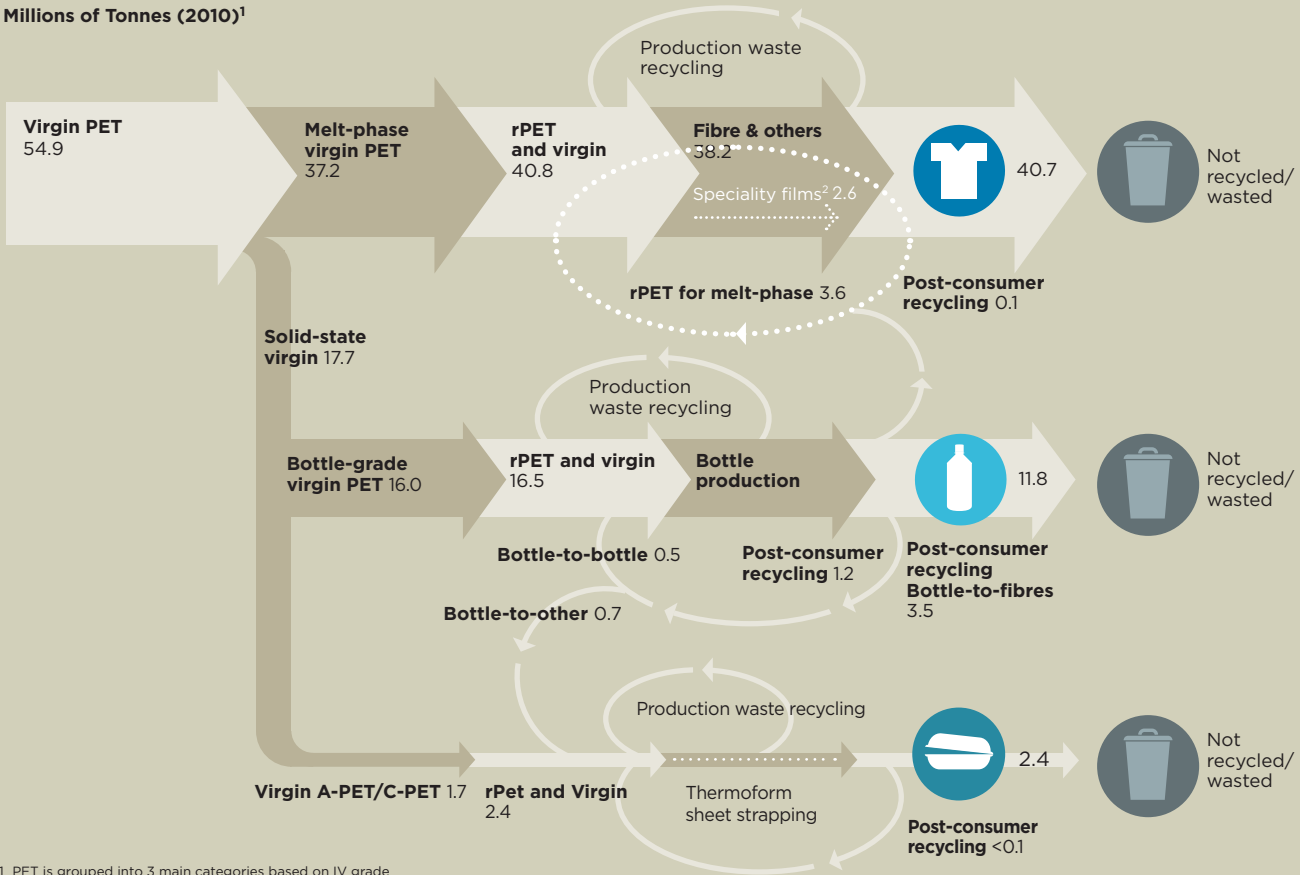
Millions of Tonnes (2010)$^1$

Production waste recycling

Virgin PET 54.9

Melt-phase virgin PET 37.2

rPET and virgin 40.8

Fibre & others 38.2

Speciality films$^2$ 2.6

40.7

Not recycled/ wasted

rPET for melt-phase 3.6

Post-consumer recycling 0.1

Solid-state virgin 17.7

Production waste recycling

Bottle-grade virgin PET 16.0

rPET and virgin 16.5

Bottle production

11.8

Not recycled/ wasted

Bottle-to-bottle 0.5

Post-consumer recycling 1.2

Post-consumer recycling Bottle-to-fibres 3.5

Bottle-to-other 0.7

Production waste recycling

Virgin A-PET/C-PET 1.7

rPet and Virgin 2.4

Thermoform sheet strapping

2.4

Not recycled/ wasted

Post-consumer recycling <0.1

1. PET is grouped into 3 main categories based on IV grade